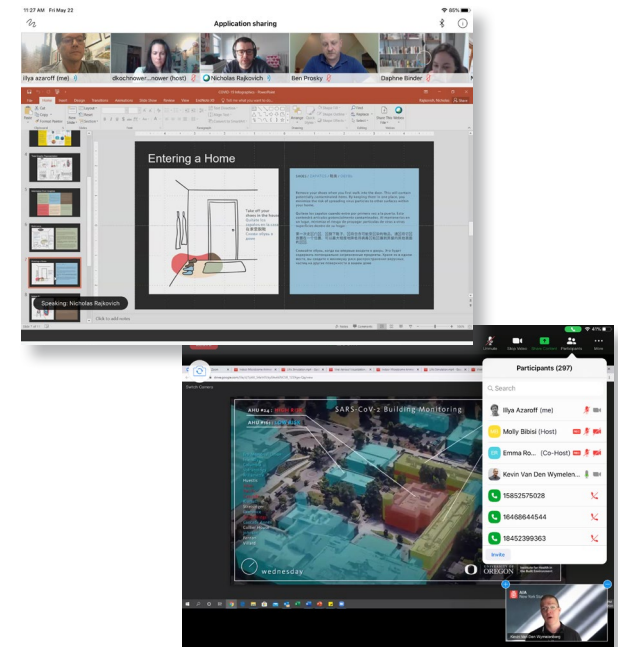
11:27 AM Fri May 22

Application sharing

85%

Illya azaroff (me)

dkochnower...nower (host)

Nicholas Rajkovich

Ben Prosky

Daphne Binder

Entering a Home

Take off your shoes in the house

Speaking: Nicholas Rajkovich

Click to add notes

Participants (297)

Search

Illya Azaroff (me)

Molly Bibisi (Host)

Emma Ro... (Co-Host)

Kevin Van Den Wymelen...

15852575028

16468644544

18452399363

Invite

SARS-CoV-2 Building Monitoring

AHU #14

wednesday

OREGON

Kevin Van Den Wymelenberg